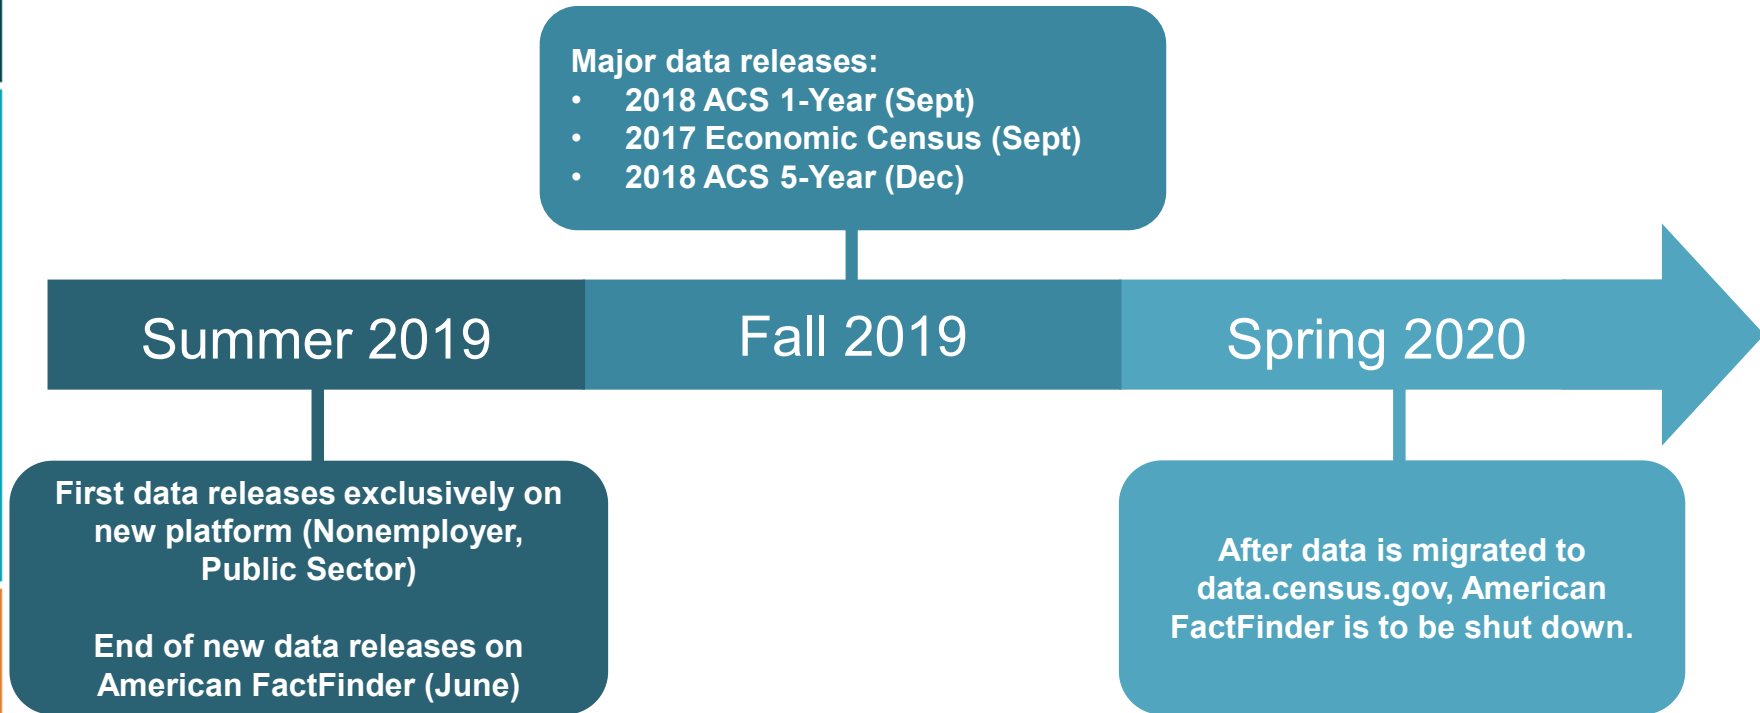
Major data releases:
• 2018 ACS 1-Year (Sept)
• 2017 Economic Census (Sept)
• 2018 ACS 5-Year (Dec)

Summer 2019

Fall 2019

Spring 2020

First data releases exclusively on new platform (Nonemployer, Public Sector)

End of new data releases on American FactFinder (June)

After data is migrated to data.census.gov, American FactFinder is to be shut down.